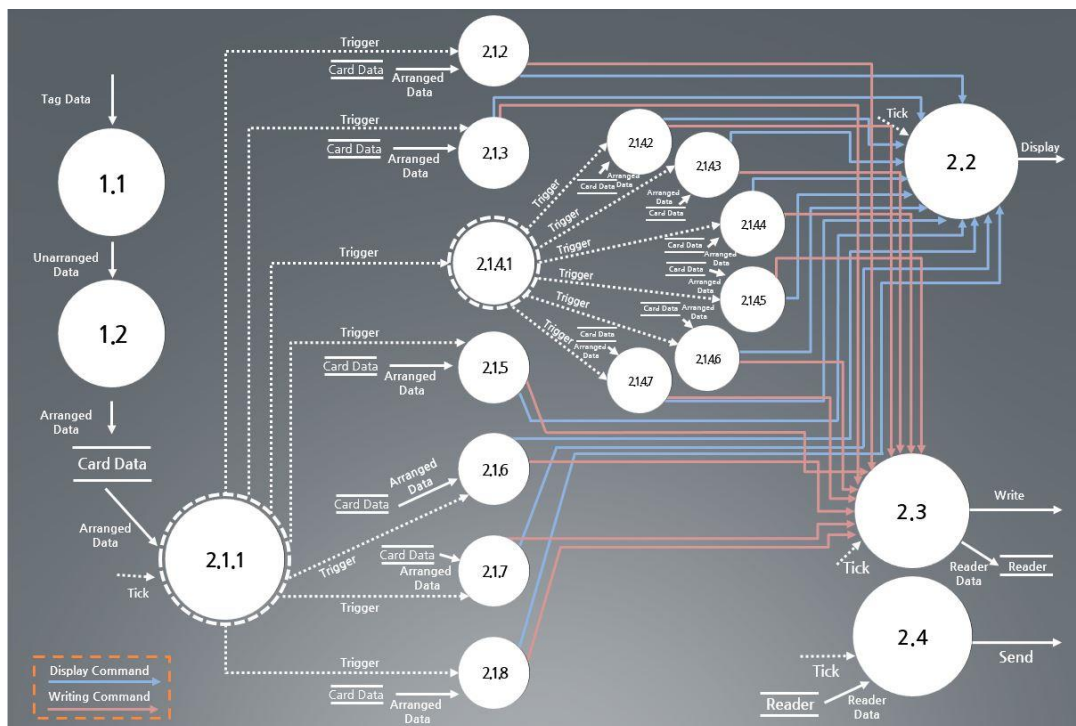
Tag Data

1.1

Unarranged Data

1.2

Arranged Data

Card Data

Arranged Data

Tick

2.1.1

Trigger

Card Data

Arranged Data

2.1.2

Trigger

Card Data

Arranged Data

2.1.3

Trigger

2.1.4.1

Trigger

Trigger

Trigger

Trigger

Trigger

Trigger

2.1.4.2

Card Data

Arranged Data

2.1.4.3

Arranged Data

Card Data

2.1.4.4

Card Data

Arranged Data

Card Data

Arranged Data

2.1.4.5

Card Data

Arranged Data

2.1.4.6

Card Data

Arranged Data

2.1.4.7

Trigger

Card Data

Arranged Data

2.1.5

Arranged Data

Card Data

2.1.6

Trigger

Card Data

Arranged Data

2.1.7

Trigger

Trigger

Card Data

Arranged Data

2.1.8

Tick

2.2

Display

2.3

Write

Tick

Reader Data

Reader

2.4

Send

Tick

Reader

Reader Data

Display Command

Writing Command